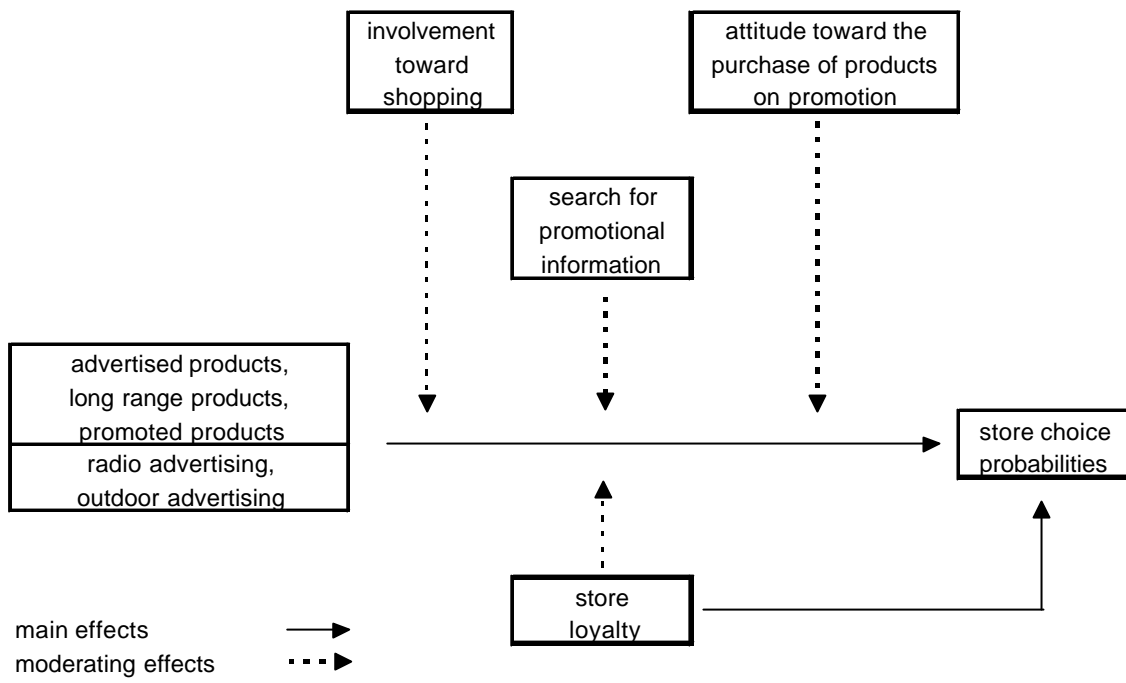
involvement toward shopping

attitude toward the purchase of products on promotion

search for promotional information

advertised products, long range products, promoted products

radio advertising, outdoor advertising

store choice probabilities

store loyalty

main effects

moderating effects